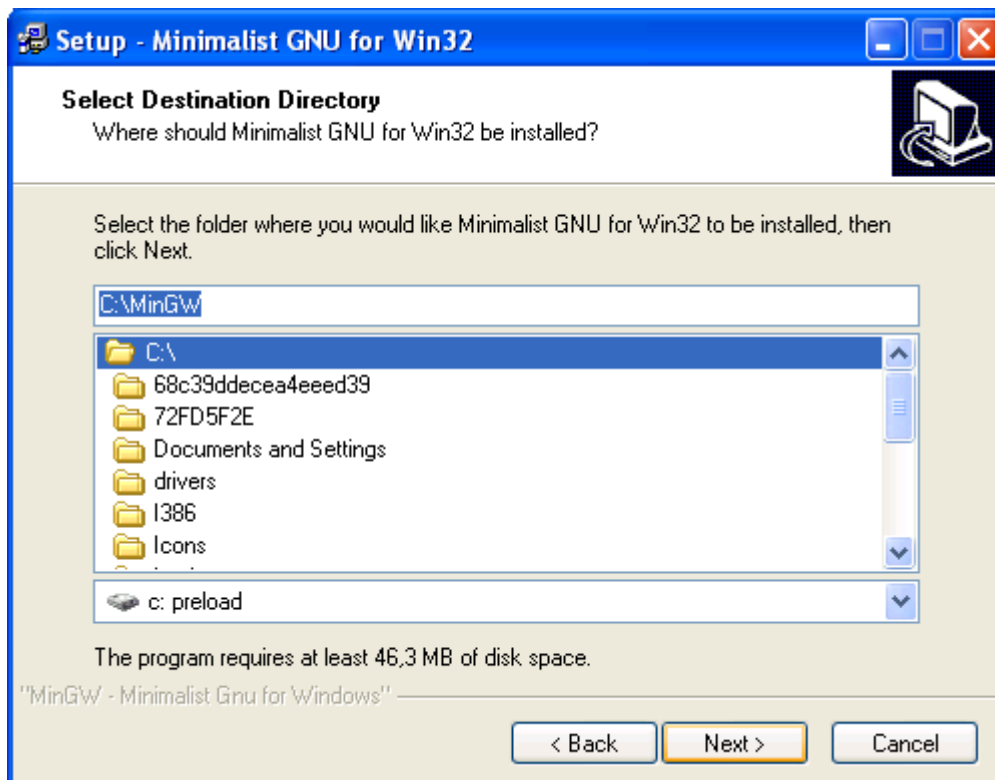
Setup - Minimalist GNU for Win32

Select Destination Directory
Where should Minimalist GNU for Win32 be installed?

Select the folder where you would like Minimalist GNU for Win32 to be installed, then click Next.

C:\MinGW

C:\
68c39ddecea4eeed39
72FD5F2E
Documents and Settings
drivers
I386
Icons

c: preload

The program requires at least 46,3 MB of disk space.

"MinGW - Minimalist Gnu for Windows"

< Back
Next >
Cancel